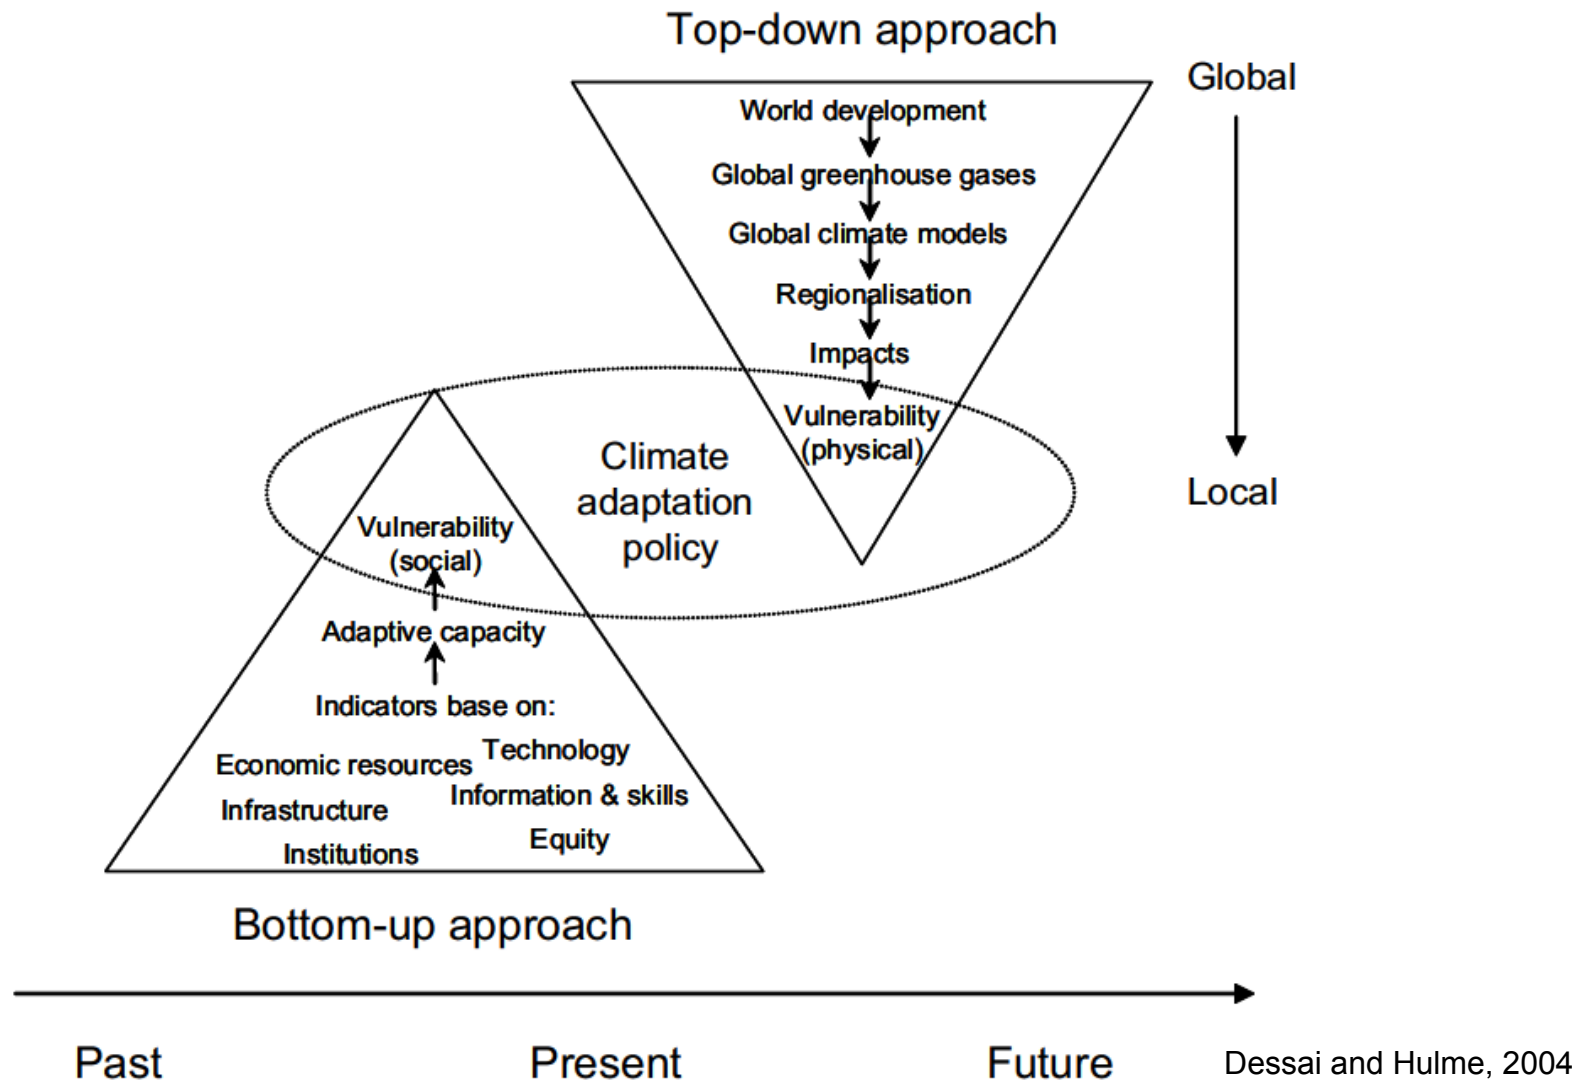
Top-down approach

Global

World development

Global greenhouse gases

Global climate models

Regionalisation

Impacts

Vulnerability (physical)

Local

Climate adaptation policy

Vulnerability (social)

Adaptive capacity

Indicators base on:

Economic resources

Technology

Infrastructure

Information & skills

Institutions

Equity

Bottom-up approach

Past

Present

Future

Dessai and Hulme, 2004